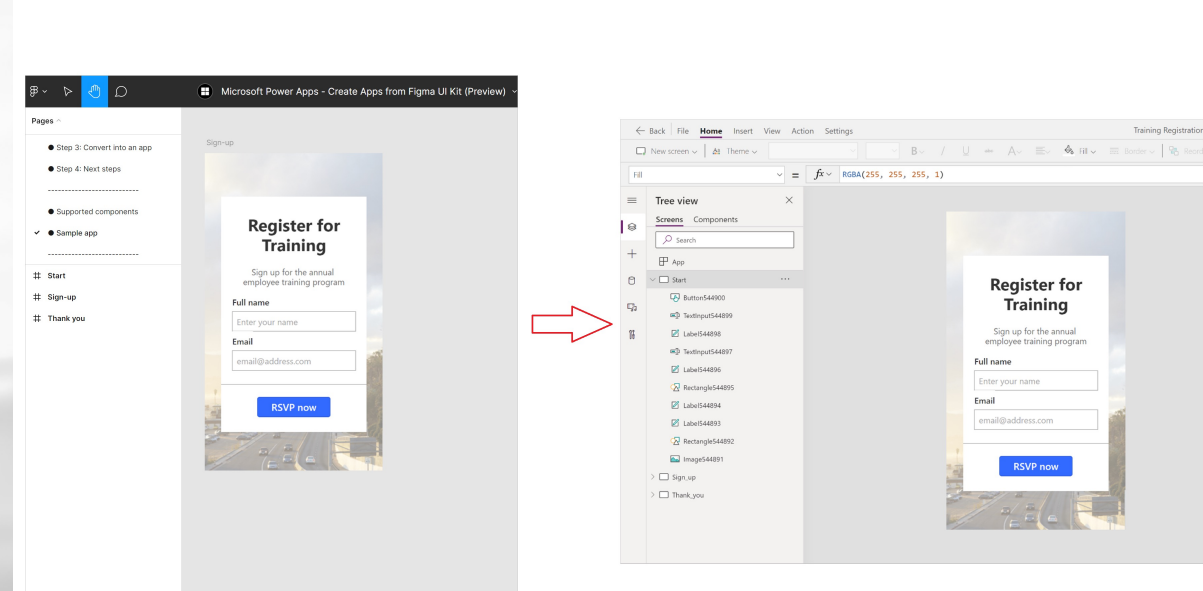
Microsoft Power Apps - Create Apps from Figma UI Kit (Preview)

Pages

● Step 3: Convert into an app

● Step 4: Next steps

--------------------------

● Supported components

✓ ● Sample app

--------------------------

# Start

# Sign-up

# Thank you

Sign-up

Register for Training

Sign up for the annual employee training program

Full name

Enter your name

Email

email@address.com

RSVP now

← Back | File Home Insert View Action Settings

Training Registration

New screen | Theme | B / U A Fill Border | Reorder

Fill = fx RGBA(255, 255, 255, 1)

Tree view

Screens Components

Search

App

Start

Button544900

TextInput544899

Label544898

TextInput544897

Label544896

Rectangle544895

Label544894

Label544893

Rectangle544892

Image544891

Sign_up

Thank_you

Register for Training

Sign up for the annual employee training program

Full name

Enter your name

Email

email@address.com

RSVP now